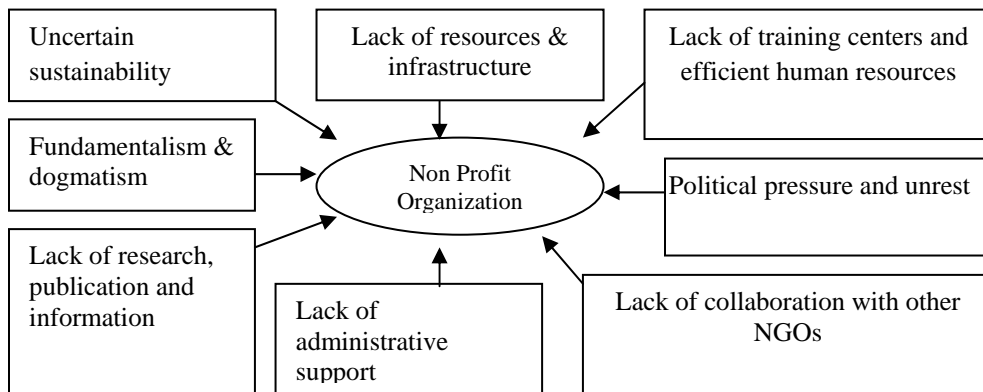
Uncertain sustainability

Lack of resources & infrastructure

Lack of training centers and efficient human resources

Fundamentalism & dogmatism

Non Profit Organization

Political pressure and unrest

Lack of research, publication and information

Lack of administrative support

Lack of collaboration with other NGOs